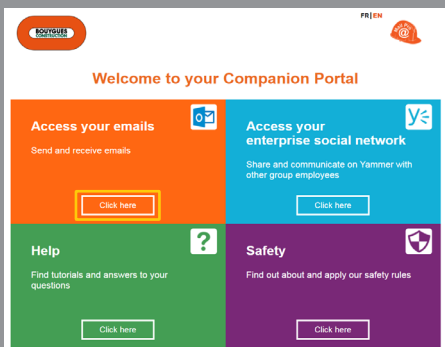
BOUYGUES CONSTRUCTION

FR | EN

Welcome to your Companion Portal

Access your emails

Send and receive emails

Click here

Access your enterprise social network

Share and communicate on Yammer with other group employees

Click here

Help

Find tutorials and answers to your questions

Click here

Safety

Find out about and apply our safety rules

Click here